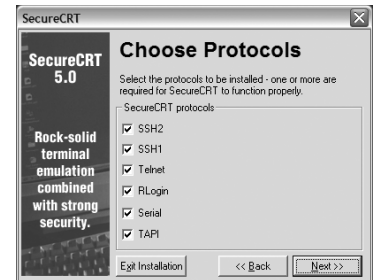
SecureCRT

SecureCRT 5.0

Rock-solid terminal emulation combined with strong security.

Choose Protocols

Select the protocols to be installed - one or more are required for SecureCRT to function properly.

SecureCRT protocols

SSH2

SSH1

Telnet

RLogin

Serial

TAPI

Exit Installation

<< Back

Next >>